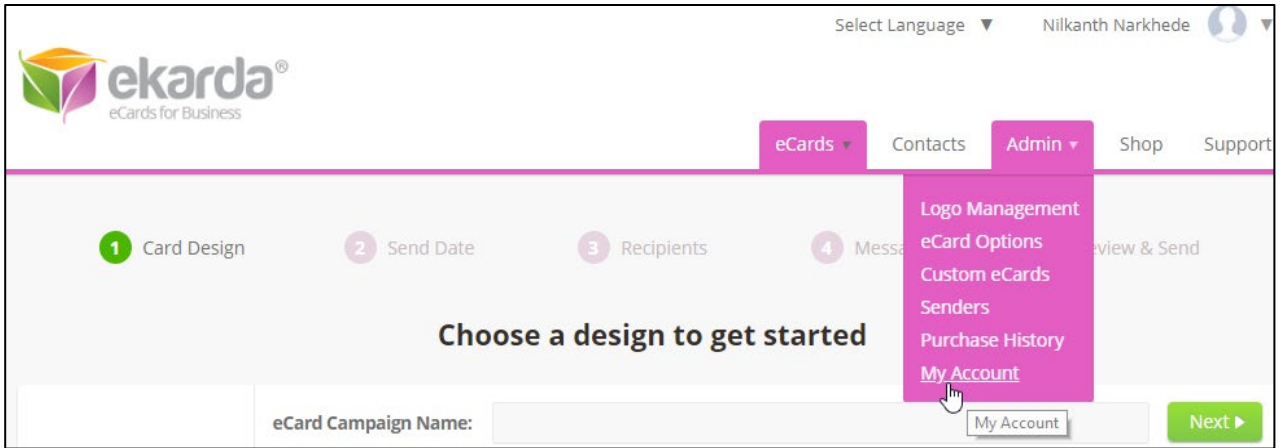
Select Language ▼ Nilkanth Narkhede

ekarda®
eCards for Business

eCards ▼ Contacts Admin ▼ Shop Support

1 Card Design 2 Send Date 3 Recipients 4 Messa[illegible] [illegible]eview & Send

Logo Management
eCard Options
Custom eCards
Senders
Purchase History
My Account

Choose a design to get started

eCard Campaign Name:

My Account

Next ▸